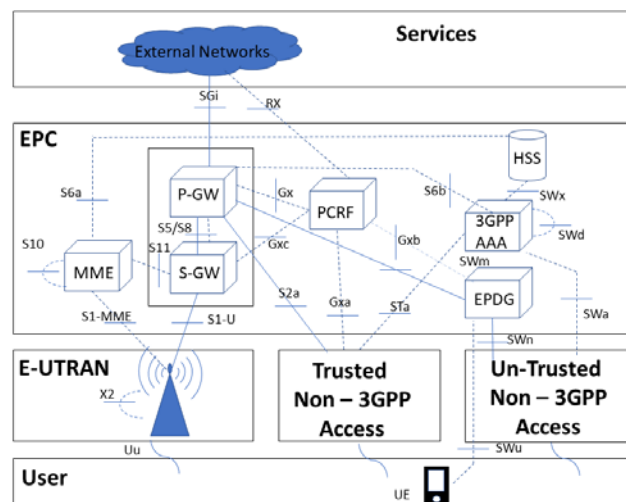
Services

External Networks

SGi

RX

EPC

HSS

S6a

P-GW

Gx

PCRF

S6b

SWx

3GPP AAA

SWd

S5/S8

S10

S11

Gxc

Gxb

MME

S-GW

SWm

S2a

EPDG

S1-MME

S1-U

Gxa

STa

SWa

SWn

E-UTRAN

Trusted Non – 3GPP Access

Un-Trusted Non – 3GPP Access

X2

Uu

SWu

User

UE